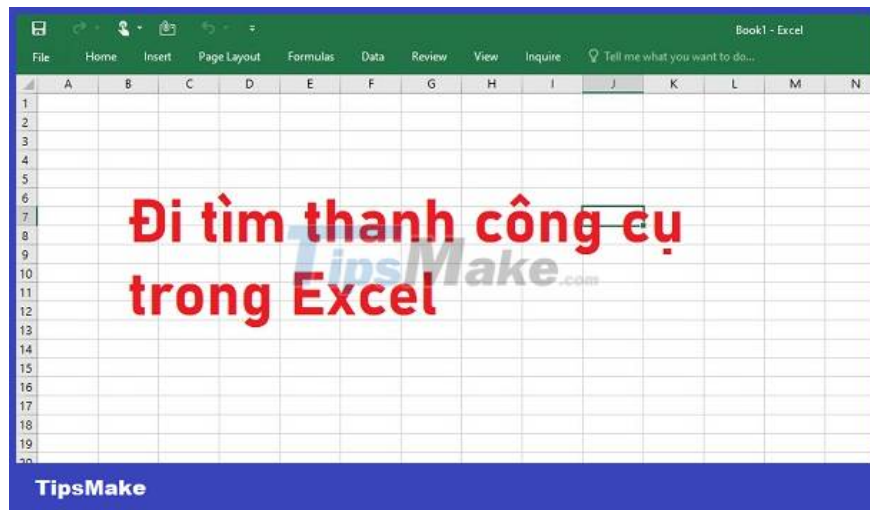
Book1 - Excel

File Home Insert Page Layout Formulas Data Review View Inquire Tell me what you want to do...

| | A | B | C | D | E | F | G | H | I | J | K | L | M | N |
|---|---|---|---|---|---|---|---|---|---|---|---|---|---|---|
| 1 | | | | | | | | | | | | | | |
| 2 | | | | | | | | | | | | | | |
| 3 | | | | | | | | | | | | | | |
| 4 | | | | | | | | | | | | | | |
| 5 | | | | | | | | | | | | | | |
| 6 | | | | | | | | | | | | | | |
| 7 | | | | | | | | | | | | | | |
| 8 | | | | | | | | | | | | | | |
| 9 | | | | | | | | | | | | | | |
| 10 | | | | | | | | | | | | | | |
| 11 | | | | | | | | | | | | | | |
| 12 | | | | | | | | | | | | | | |
| 13 | | | | | | | | | | | | | | |
| 14 | | | | | | | | | | | | | | |
| 15 | | | | | | | | | | | | | | |
| 16 | | | | | | | | | | | | | | |
| 17 | | | | | | | | | | | | | | |
| 18 | | | | | | | | | | | | | | |
| 19 | | | | | | | | | | | | | | |

Đi tìm thanh công cụ trong Excel

TipsMake.com

TipsMake